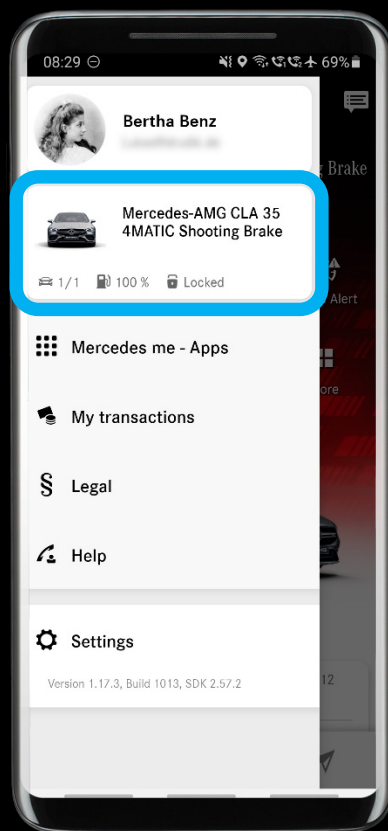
08:29 69%

Bertha Benz
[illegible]

Mercedes-AMG CLA 35 4MATIC Shooting Brake

1/1 100 % Locked

Mercedes me - Apps

My transactions

Legal

Help

Settings

Version 1.17.3, Build 1013, SDK 2.57.2

Brake

Alert

ore

12